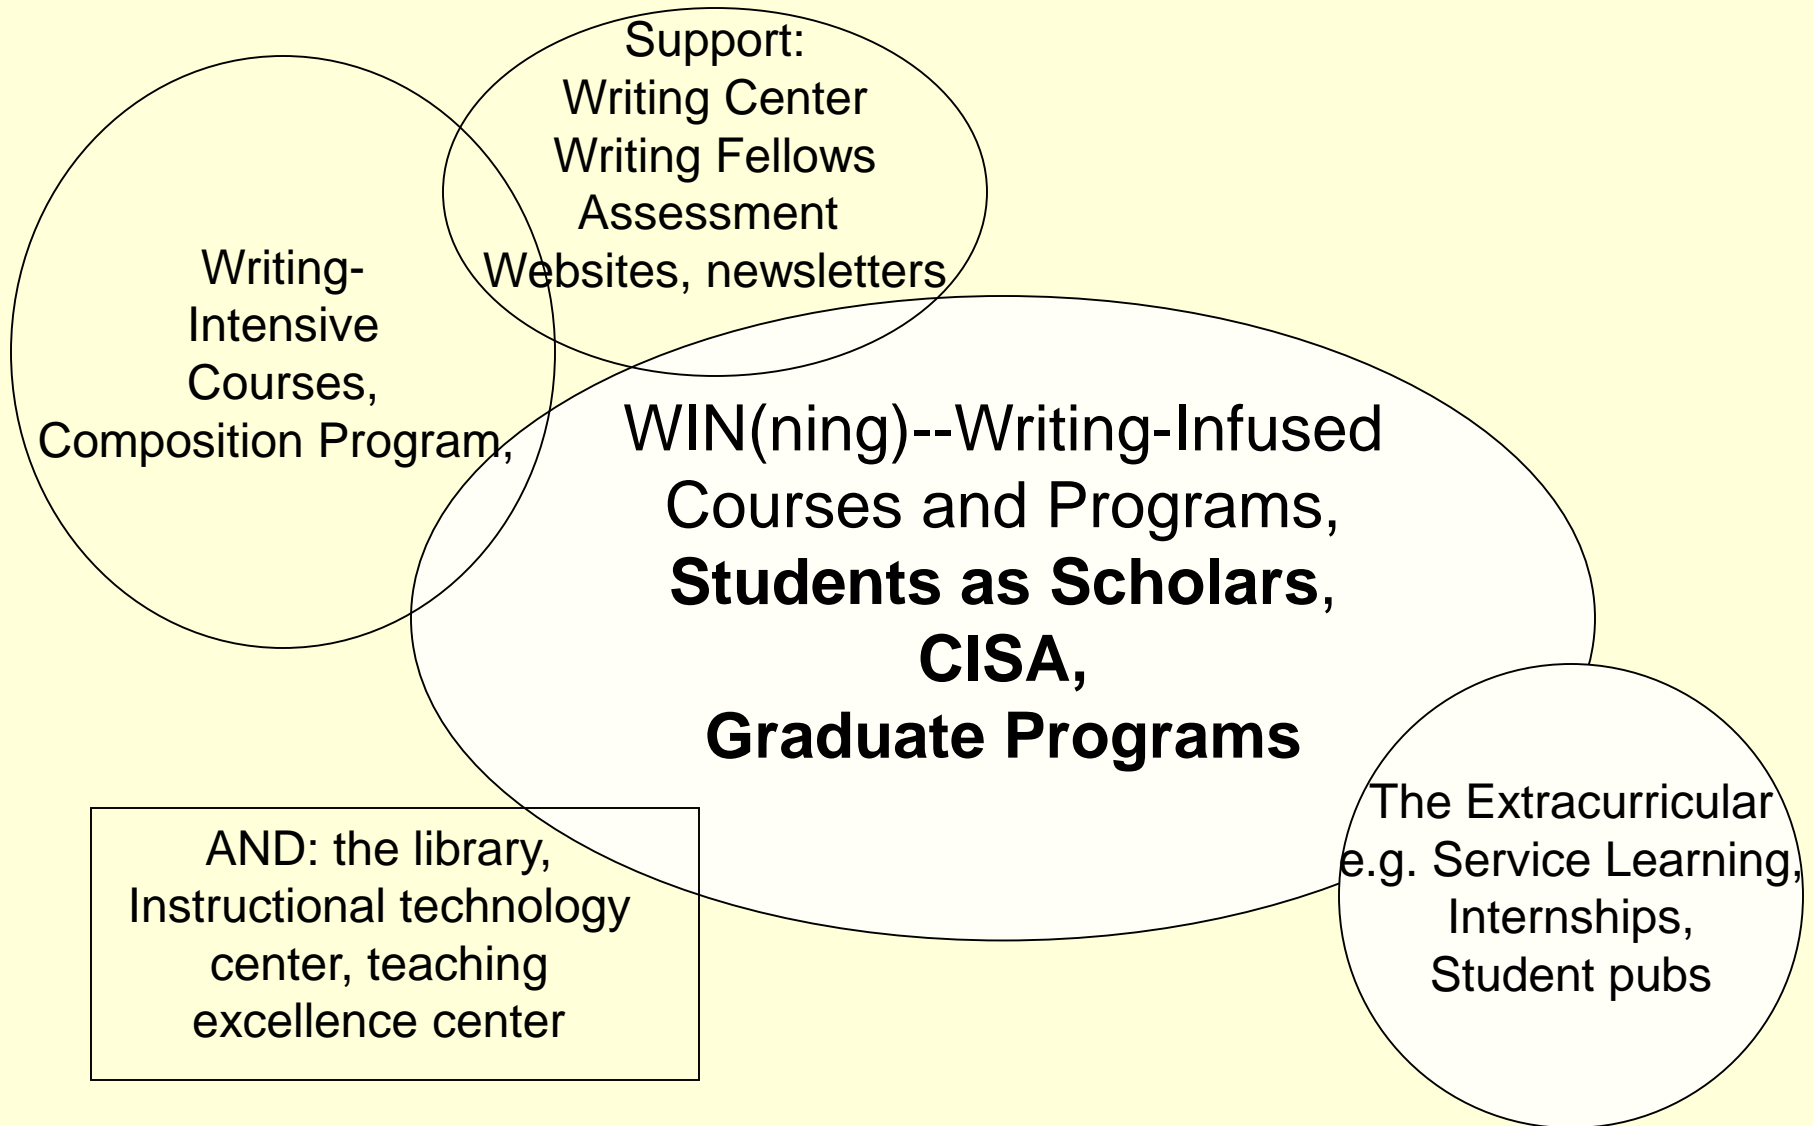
Support:
Writing Center
Writing Fellows
Assessment
Websites, newsletters

Writing-Intensive Courses, Composition Program,

WIN(ning)--Writing-Infused Courses and Programs, **Students as Scholars**, **CISA, Graduate Programs**

AND: the library, Instructional technology center, teaching excellence center

The Extracurricular
e.g. Service Learning,
Internships,
Student pubs